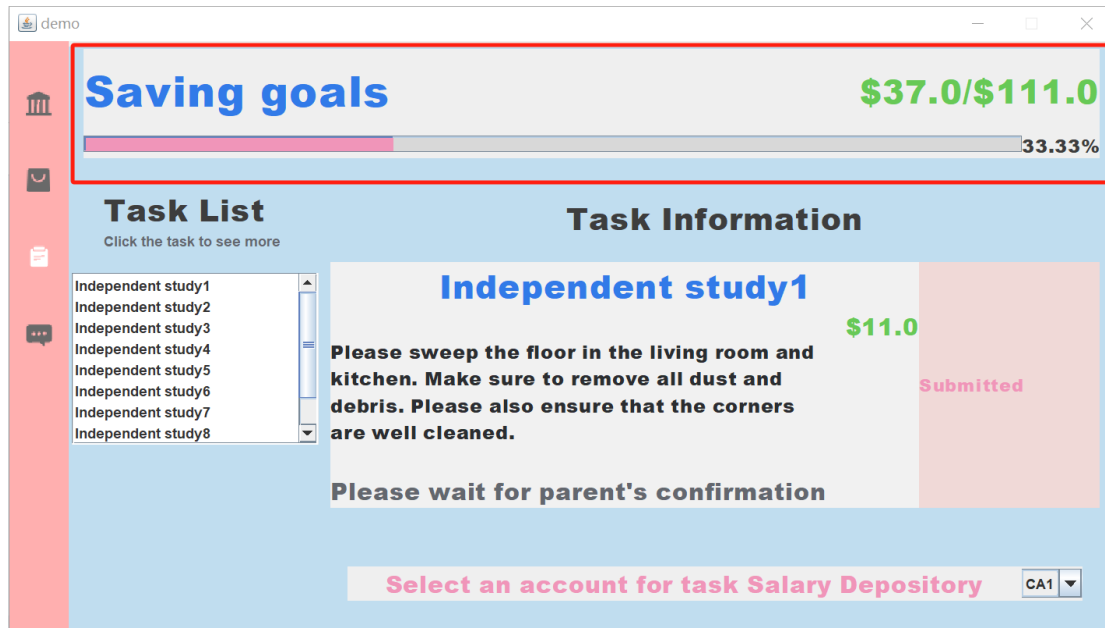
demo

Saving goals

$37.0/$111.0

33.33%

Task List

Click the task to see more

Independent study1
Independent study2
Independent study3
Independent study4
Independent study5
Independent study6
Independent study7
Independent study8

Task Information

Independent study1

$11.0

Please sweep the floor in the living room and kitchen. Make sure to remove all dust and debris. Please also ensure that the corners are well cleaned.

Submitted

Please wait for parent's confirmation

Select an account for task Salary Depository

CA1